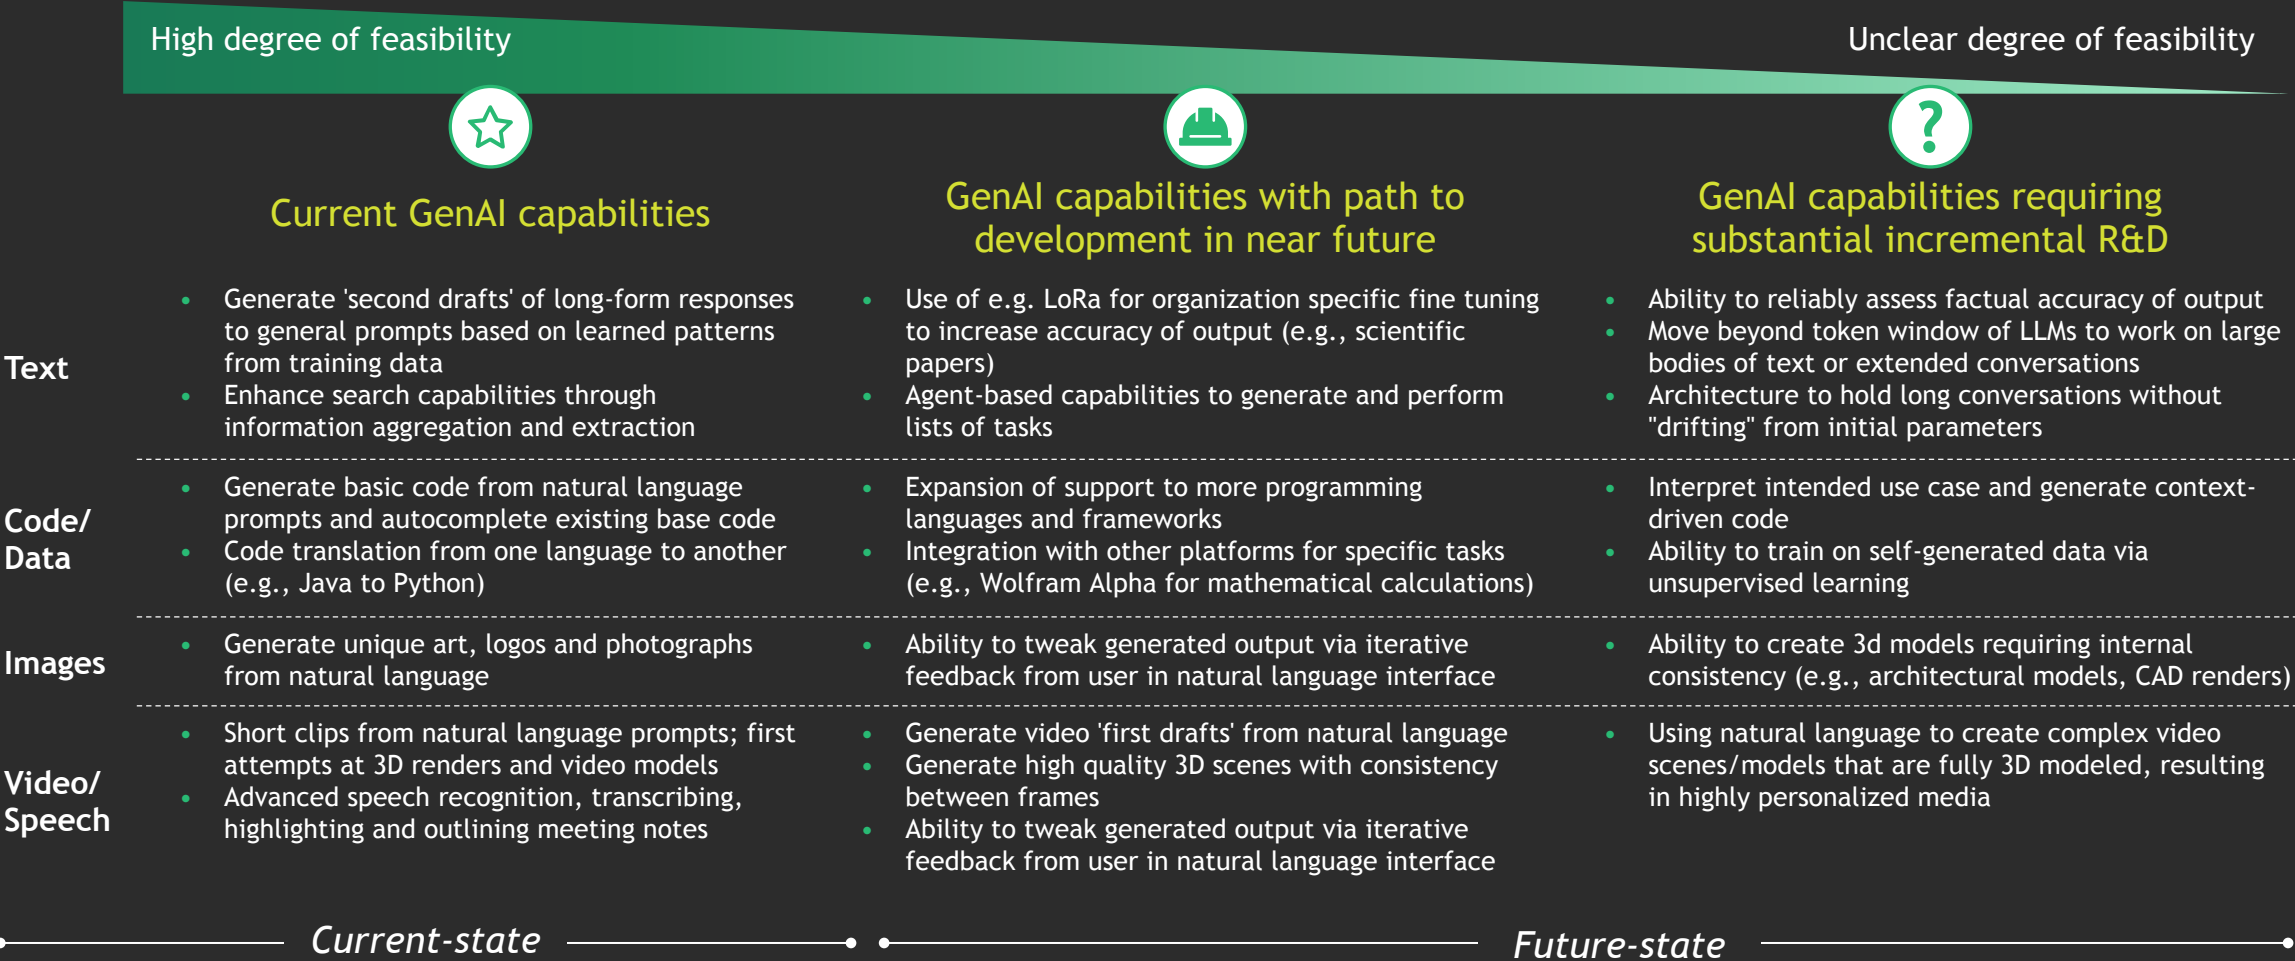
High degree of feasibility

Unclear degree of feasibility

| | Current GenAI capabilities | GenAI capabilities with path to development in near future | GenAI capabilities requiring substantial incremental R&D |
|---|---|---|---|
| Text | • Generate 'second drafts' of long-form responses to general prompts based on learned patterns from training data<br>• Enhance search capabilities through information aggregation and extraction | • Use of e.g. LoRa for organization specific fine tuning to increase accuracy of output (e.g., scientific papers)<br>• Agent-based capabilities to generate and perform lists of tasks | • Ability to reliably assess factual accuracy of output<br>• Move beyond token window of LLMs to work on large bodies of text or extended conversations<br>• Architecture to hold long conversations without "drifting" from initial parameters |
| Code/ Data | • Generate basic code from natural language prompts and autocomplete existing base code<br>• Code translation from one language to another (e.g., Java to Python) | • Expansion of support to more programming languages and frameworks<br>• Integration with other platforms for specific tasks (e.g., Wolfram Alpha for mathematical calculations) | • Interpret intended use case and generate context-driven code<br>• Ability to train on self-generated data via unsupervised learning |
| Images | • Generate unique art, logos and photographs from natural language | • Ability to tweak generated output via iterative feedback from user in natural language interface | • Ability to create 3d models requiring internal consistency (e.g., architectural models, CAD renders) |
| Video/ Speech | • Short clips from natural language prompts; first attempts at 3D renders and video models<br>• Advanced speech recognition, transcribing, highlighting and outlining meeting notes | • Generate video 'first drafts' from natural language<br>• Generate high quality 3D scenes with consistency between frames<br>• Ability to tweak generated output via iterative feedback from user in natural language interface | • Using natural language to create complex video scenes/models that are fully 3D modeled, resulting in highly personalized media |

Current-state

Future-state